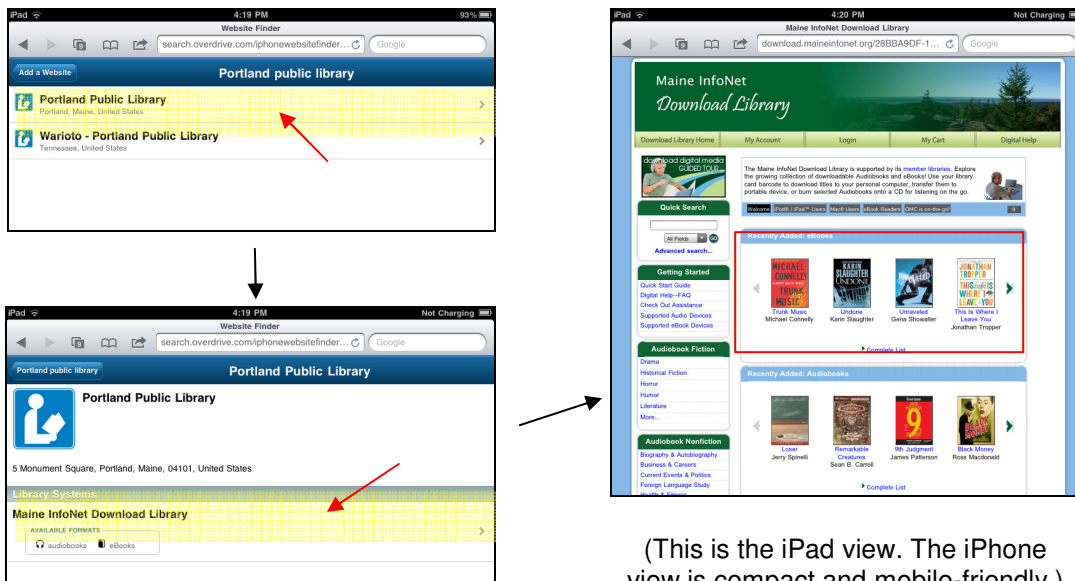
iPad 4:19 PM 93%
Website Finder
search.overdrive.com/iphonewebsitefinder...
Google
Add a Website
Portland public library
Portland Public Library
Portland, Maine, United States
Warioto - Portland Public Library
Tennessee, United States

iPad 4:19 PM Not Charging
Website Finder
search.overdrive.com/iphonewebsitefinder...
Google
Portland public library
Portland Public Library
Portland Public Library
5 Monument Square, Portland, Maine, 04101, United States
Library Systems
Maine InfoNet Download Library
AVAILABLE FORMATS
audiobooks eBooks

iPad 4:20 PM Not Charging
Maine InfoNet Download Library
download.maineinfonet.org/28BBA9DF-1...
Google
Maine InfoNet
Download Library
Download Library Home
My Account
Login
My Cart
Digital Help
download digital media
GUIDED TOUR
The Maine InfoNet Download Library is supported by its member libraries. Explore the growing collection of downloadable Audiobooks and eBooks! Use your library card barcode to download titles to your personal computer, transfer them to portable device, or burn selected Audiobooks onto a CD for listening on the go.
Welcome iPod® | iPad™ Users Mac® Users eBook Readers OMC is on-the-go!
Quick Search
All Fields
Advanced search...
Getting Started
Quick Start Guide
Digital Help—FAQ
Check Out Assistance
Supported Audio Devices
Supported eBook Devices
Audiobook Fiction
Drama
Historical Fiction
Horror
Humor
Literature
More...
Audiobook Nonfiction
Biography & Autobiography
Business & Careers
Current Events & Politics
Foreign Language Study
Recently Added: eBooks
Trunk Music
Michael Connelly
Undone
Karin Slaughter
Unraveled
Gena Showalter
This Is Where I Leave You
Jonathan Tropper
Complete List
Recently Added: Audiobooks
Loser
Jerry Spinelli
Remarkable Creatures
Sean B. Carroll
9th Judgment
James Patterson
Black Money
Ross Macdonald
Complete List

(This is the iPad view. The iPhone view is compact and mobile-friendly.)